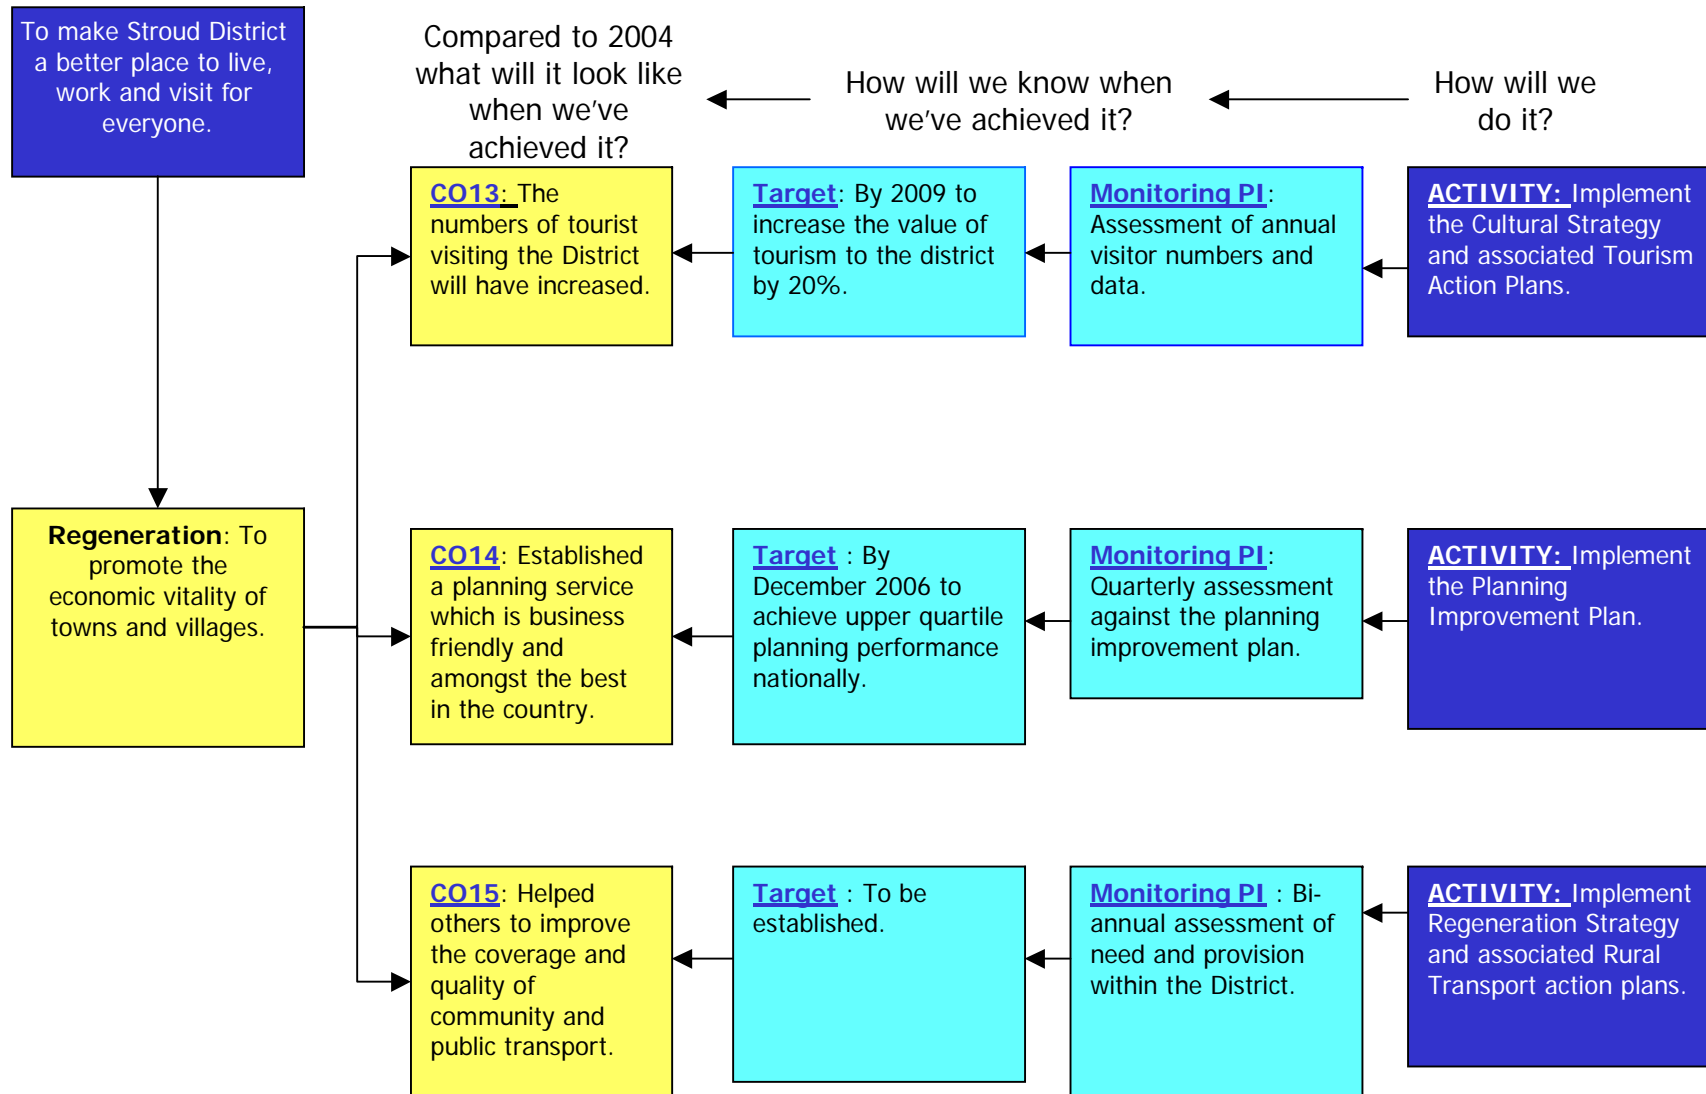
To make Stroud District a better place to live, work and visit for everyone.

Compared to 2004 what will it look like when we've achieved it?

How will we know when we've achieved it?

How will we do it?

CO13: The numbers of tourist visiting the District will have increased.

Target: By 2009 to increase the value of tourism to the district by 20%.

Monitoring PI: Assessment of annual visitor numbers and data.

ACTIVITY: Implement the Cultural Strategy and associated Tourism Action Plans.

Regeneration: To promote the economic vitality of towns and villages.

CO14: Established a planning service which is business friendly and amongst the best in the country.

Target : By December 2006 to achieve upper quartile planning performance nationally.

Monitoring PI: Quarterly assessment against the planning improvement plan.

ACTIVITY: Implement the Planning Improvement Plan.

CO15: Helped others to improve the coverage and quality of community and public transport.

Target : To be established.

Monitoring PI : Bi-annual assessment of need and provision within the District.

ACTIVITY: Implement Regeneration Strategy and associated Rural Transport action plans.